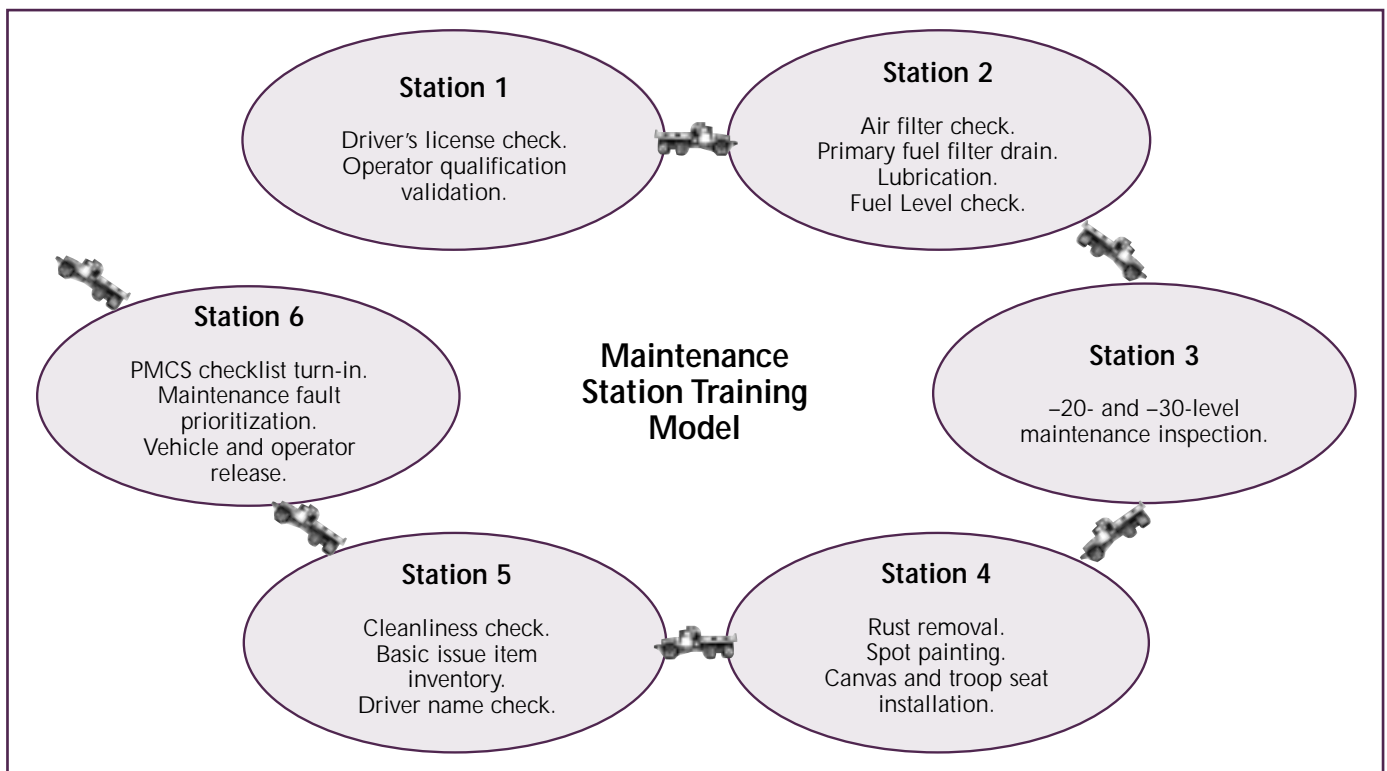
Station 1

Driver's license check. Operator qualification validation.

Station 2

Air filter check. Primary fuel filter drain. Lubrication. Fuel Level check.

Station 6

PMCS checklist turn-in. Maintenance fault prioritization. Vehicle and operator release.

Maintenance Station Training Model

Station 3

–20- and –30-level maintenance inspection.

Station 5

Cleanliness check. Basic issue item inventory. Driver name check.

Station 4

Rust removal. Spot painting. Canvas and troop seat installation.